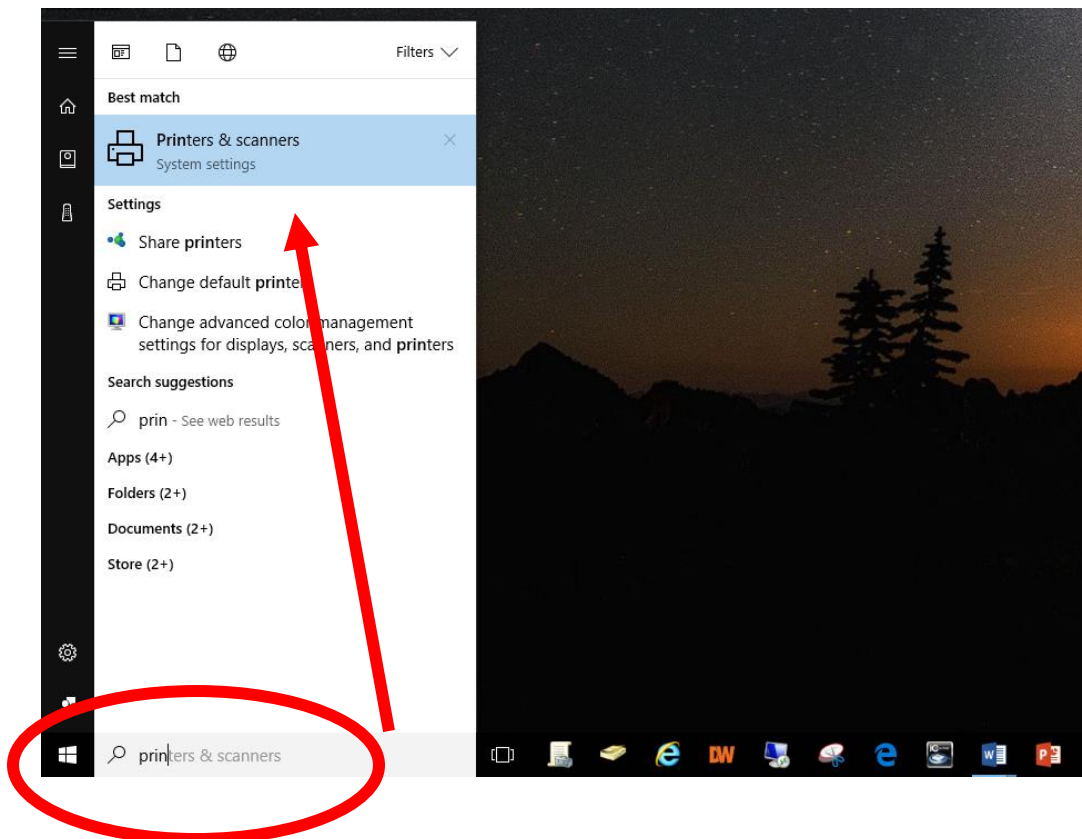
Filters

Best match

Printers & scanners
System settings

Settings

Share printers

Change default printer

Change advanced color management settings for displays, scanners, and printers

Search suggestions

prin - See web results

Apps (4+)

Folders (2+)

Documents (2+)

Store (2+)

printers & scanners

DW